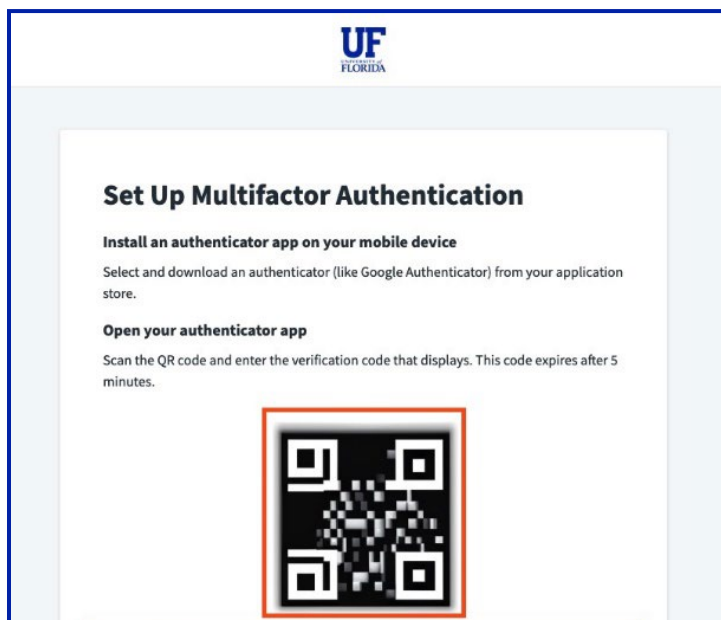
UF
UNIVERSITY of FLORIDA

Set Up Multifactor Authentication

Install an authenticator app on your mobile device

Select and download an authenticator (like Google Authenticator) from your application store.

Open your authenticator app

Scan the QR code and enter the verification code that displays. This code expires after 5 minutes.